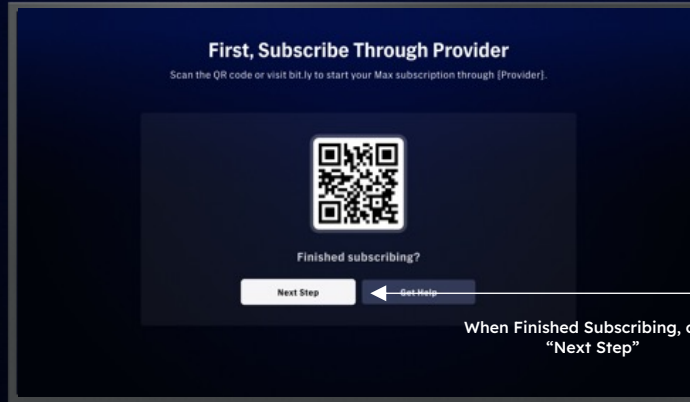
First, Subscribe Through Provider

Scan the QR code or visit bit.ly to start your Max subscription through {Provider}.

Finished subscribing?

Next Step

Get Help

When Finished Subscribing, c
"Next Step"